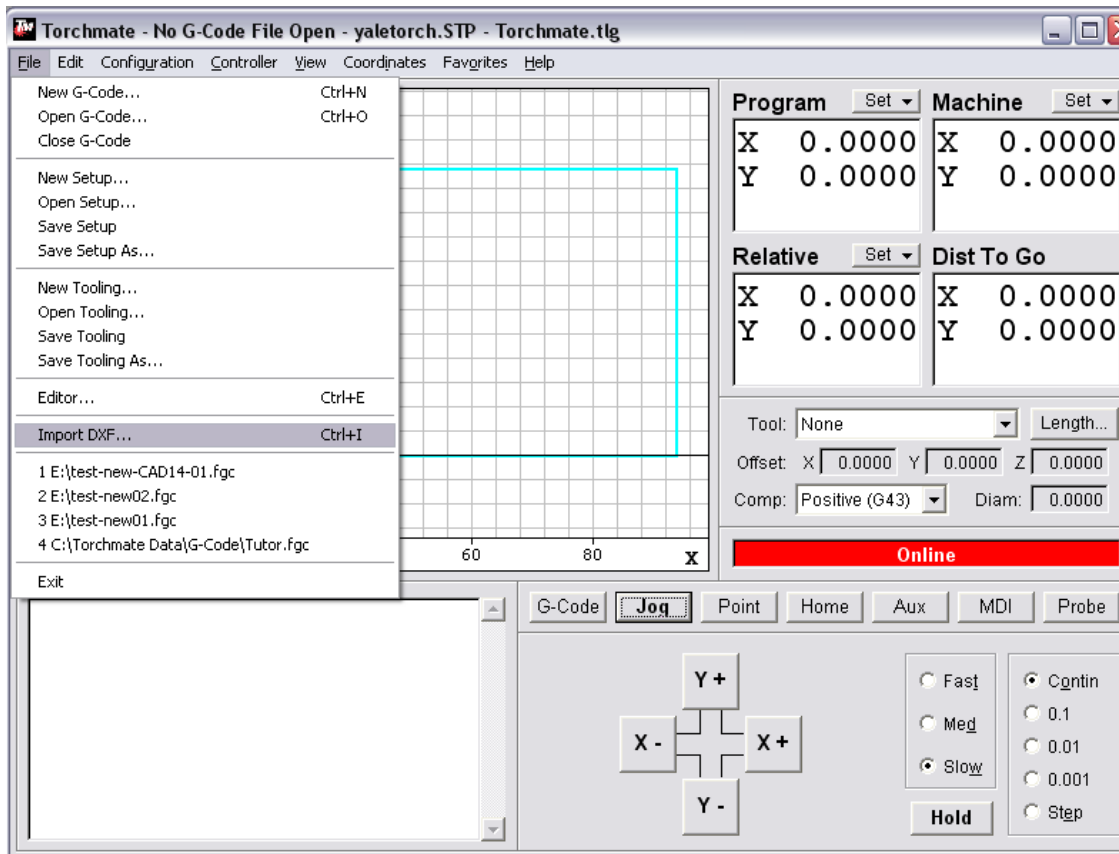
Torchmate - No G-Code File Open - yaletorch.STP - Torchmate.tlg

File Edit Configuration Controller View Coordinates Favorites Help

New G-Code... Ctrl+N
Open G-Code... Ctrl+O
Close G-Code

New Setup...
Open Setup...
Save Setup
Save Setup As...

New Tooling...
Open Tooling...
Save Tooling
Save Tooling As...

Editor... Ctrl+E

Import DXF... Ctrl+I

1 E:\test-new-CAD14-01.fgc
2 E:\test-new02.fgc
3 E:\test-new01.fgc
4 C:\Torchmate Data\G-Code\Tutor.fgc

Exit

60 80 X

Program Set
X 0.0000
Y 0.0000

Machine Set
X 0.0000
Y 0.0000

Relative Set
X 0.0000
Y 0.0000

Dist To Go
X 0.0000
Y 0.0000

Tool: None Length...
Offset: X 0.0000 Y 0.0000 Z 0.0000
Comp: Positive (G43) Diam: 0.0000

Online

G-Code Jog Point Home Aux MDI Probe

Y +
X - X +
Y -

Fast
Med
Slow

Hold

Contin
0.1
0.01
0.001
Step